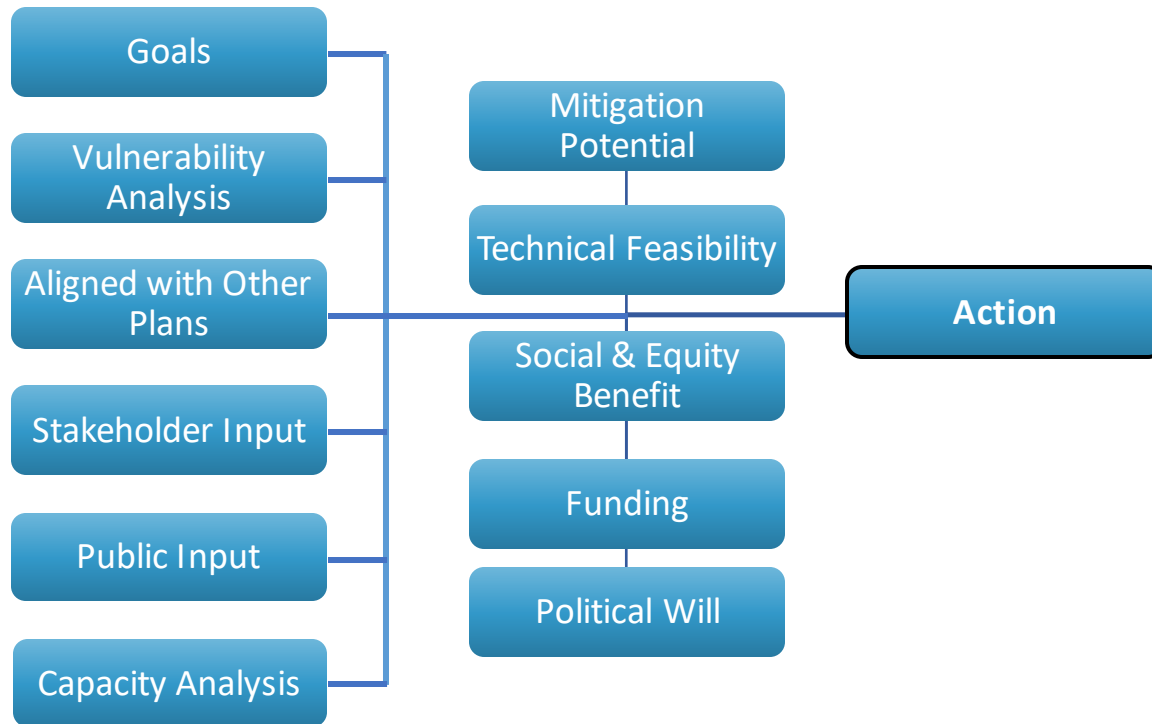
Goals

Vulnerability Analysis

Aligned with Other Plans

Stakeholder Input

Public Input

Capacity Analysis

Mitigation Potential

Technical Feasibility

Social & Equity Benefit

Funding

Political Will

Action